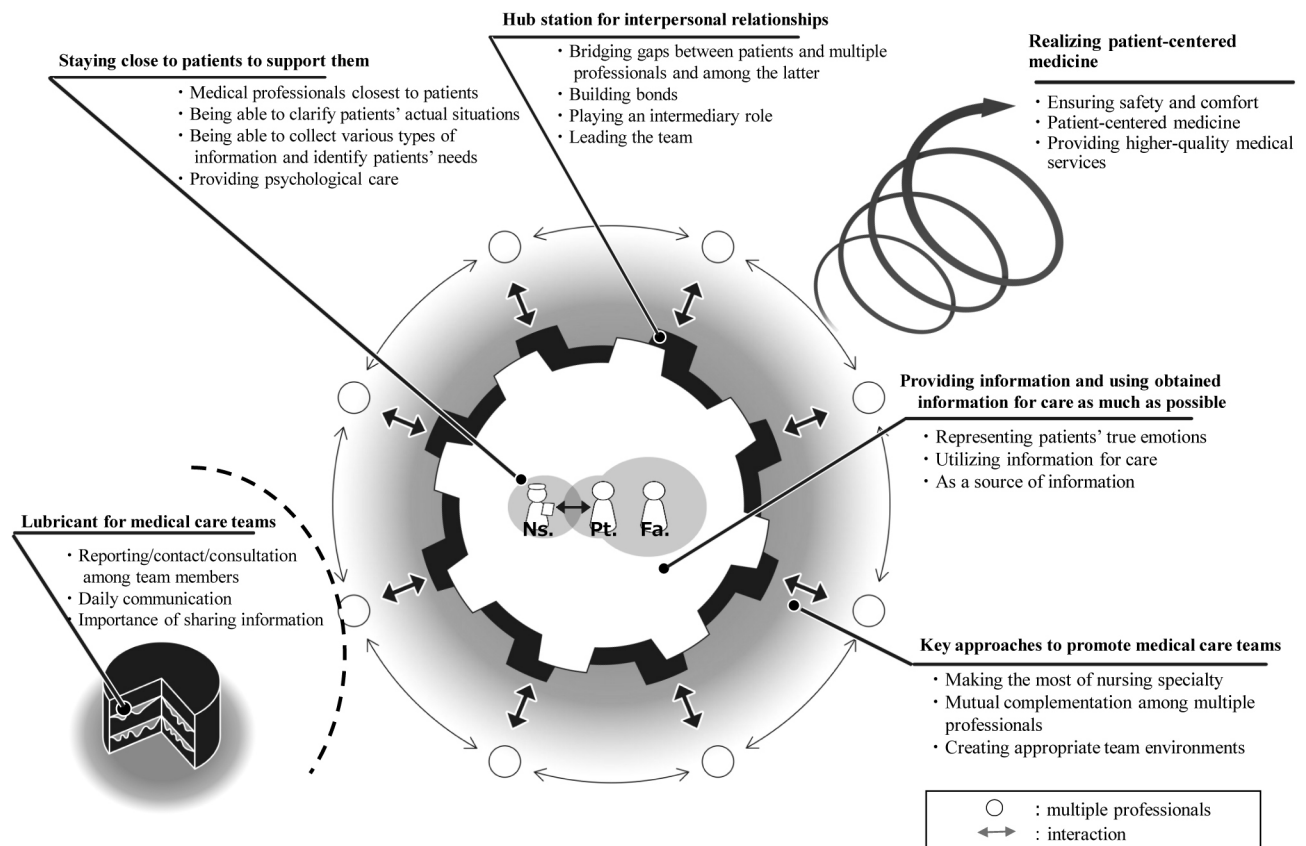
Hub station for interpersonal relationships

・Bridging gaps between patients and multiple professionals and among the latter
・Building bonds
・Playing an intermediary role
・Leading the team

Staying close to patients to support them

・Medical professionals closest to patients
・Being able to clarify patients' actual situations
・Being able to collect various types of information and identify patients' needs
・Providing psychological care

Realizing patient-centered medicine

・Ensuring safety and comfort
・Patient-centered medicine
・Providing higher-quality medical services

Providing information and using obtained information for care as much as possible

・Representing patients' true emotions
・Utilizing information for care
・As a source of information

Ns.
Pt.
Fa.

Lubricant for medical care teams

・Reporting/contact/consultation among team members
・Daily communication
・Importance of sharing information

Key approaches to promote medical care teams

・Making the most of nursing specialty
・Mutual complementation among multiple professionals
・Creating appropriate team environments

○ : multiple professionals
↔ : interaction